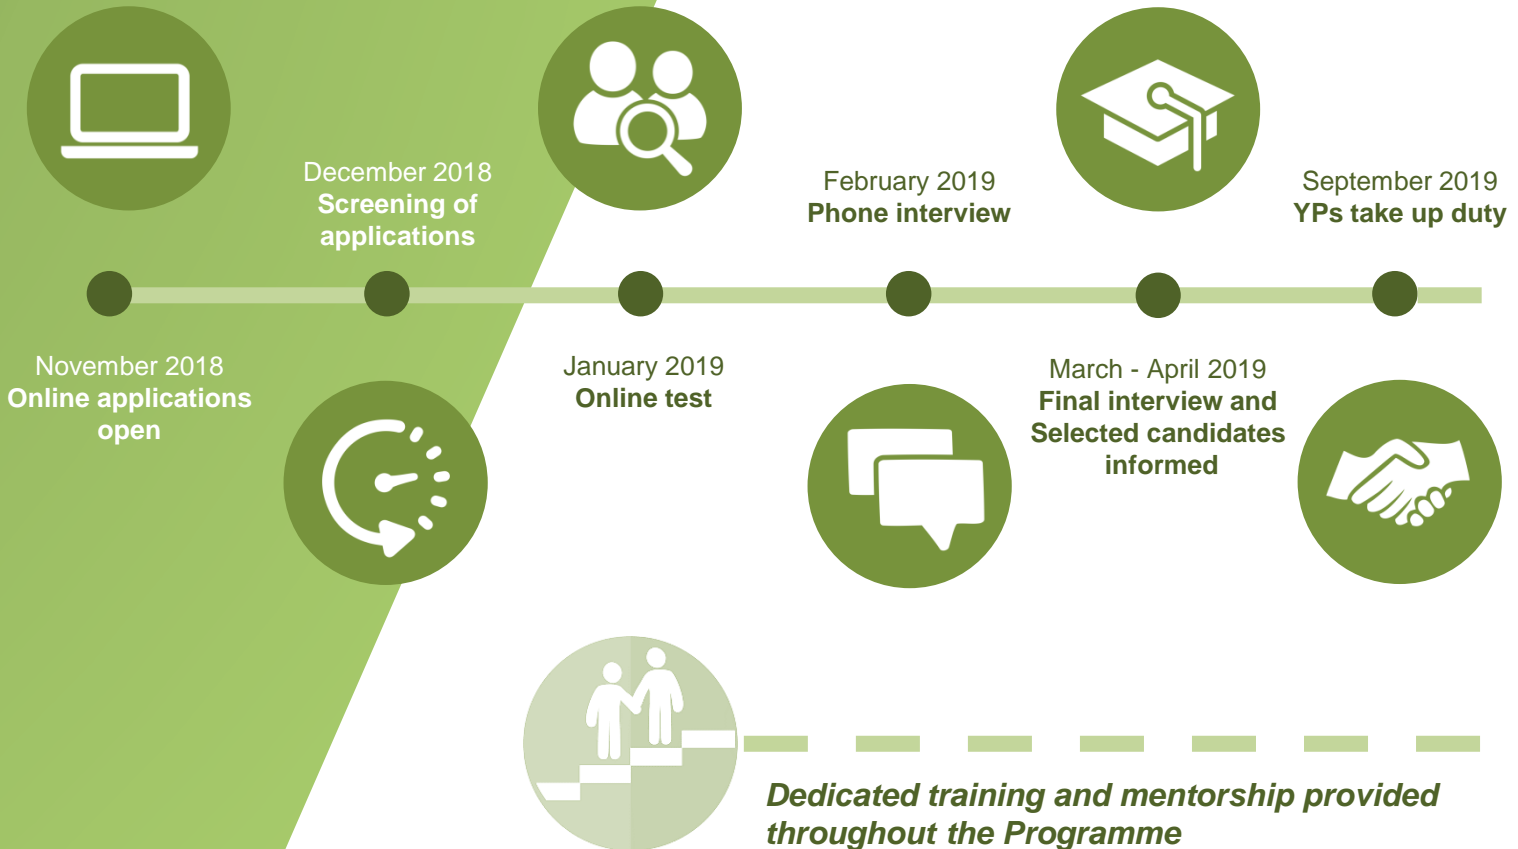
December 2018
Screening of applications

February 2019
Phone interview

September 2019
YPs take up duty

November 2018
Online applications open

January 2019
Online test

March - April 2019
Final interview and Selected candidates informed

Dedicated training and mentorship provided throughout the Programme